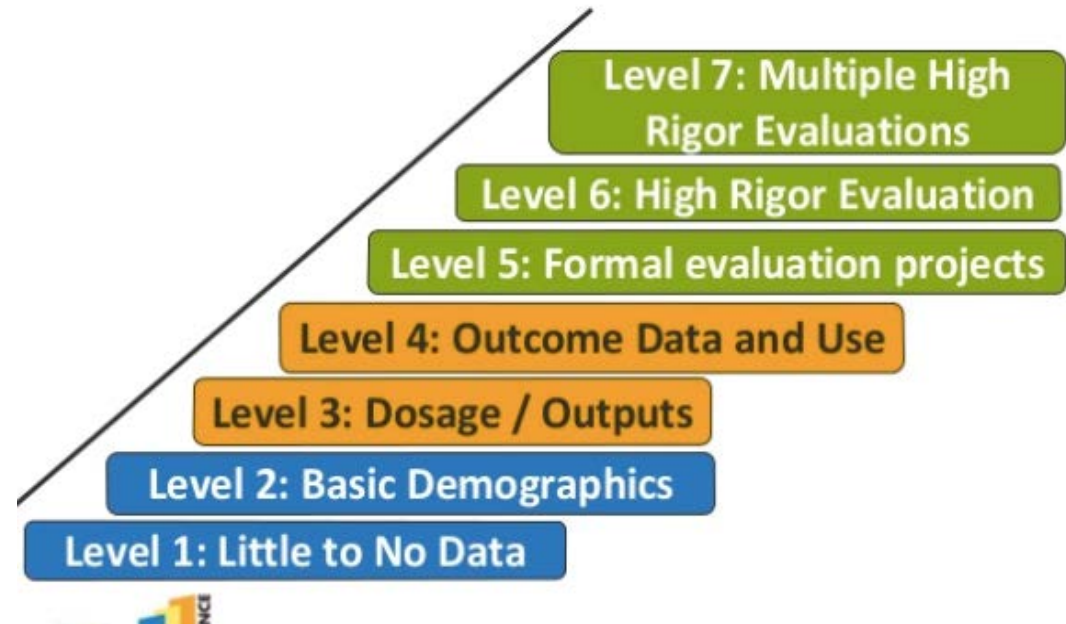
Level 7: Multiple High Rigor Evaluations

Level 6: High Rigor Evaluation

Level 5: Formal evaluation projects

Level 4: Outcome Data and Use

Level 3: Dosage / Outputs

Level 2: Basic Demographics

Level 1: Little to No Data

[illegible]